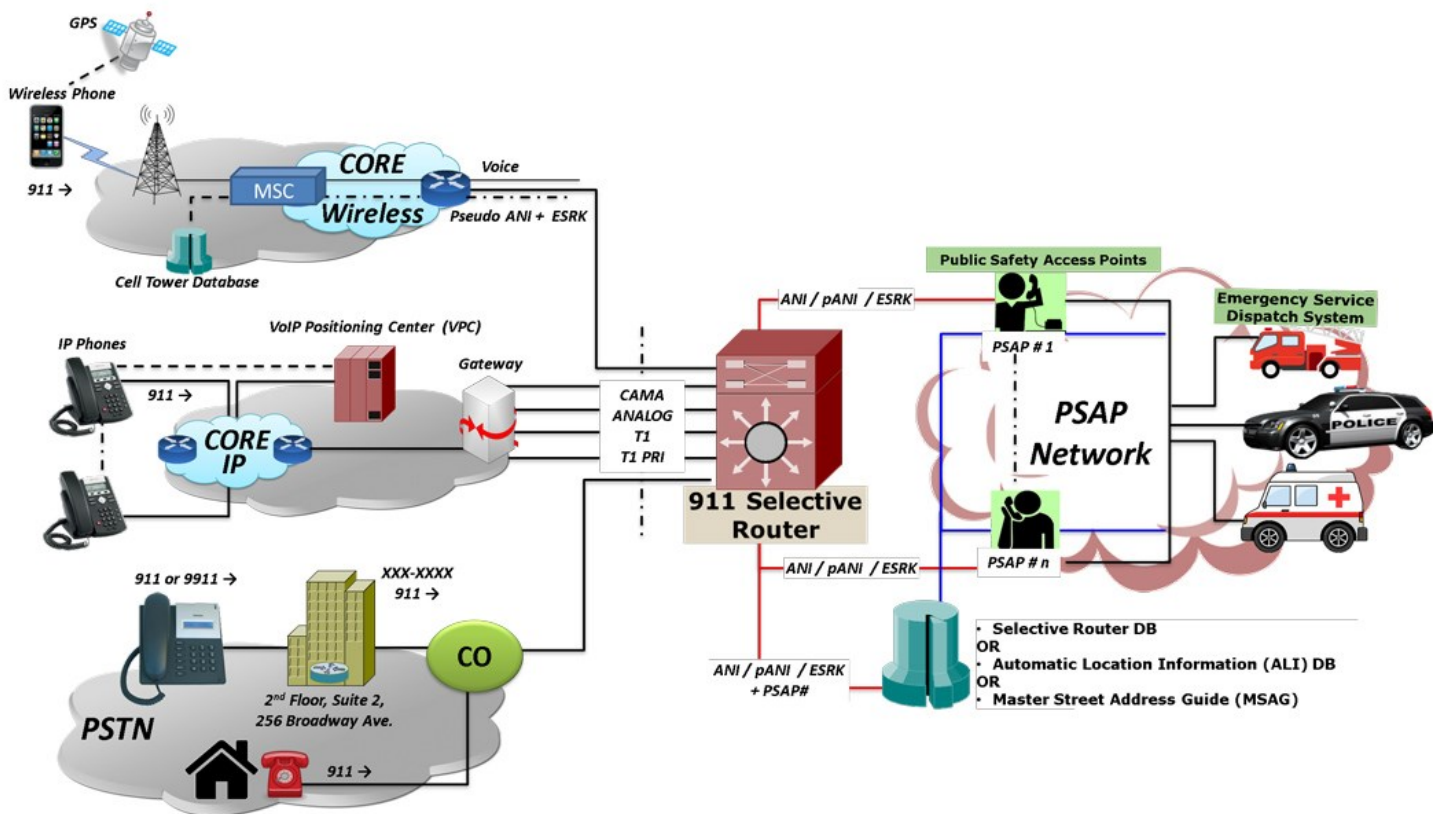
GPS

Wireless Phone

911 →

MSC

CORE Wireless

Voice

Pseudo ANI + ESRK

Cell Tower Database

VoIP Positioning Center (VPC)

IP Phones

911 →

Gateway

CORE IP

CAMA
ANALOG
T1
T1 PRI

911 Selective Router

ANI / pANI / ESRK

Public Safety Access Points

PSAP # 1

Emergency Service Dispatch System

POLICE

PSAP Network

PSAP # n

ANI / pANI / ESRK

911 or 9911 →

XXX-XXXX
911 →

CO

$2^{nd}$ Floor, Suite 2, 256 Broadway Ave.

PSTN

911 →

ANI / pANI / ESRK + PSAP#

• Selective Router DB
OR
• Automatic Location Information (ALI) DB
OR
• Master Street Address Guide (MSAG)